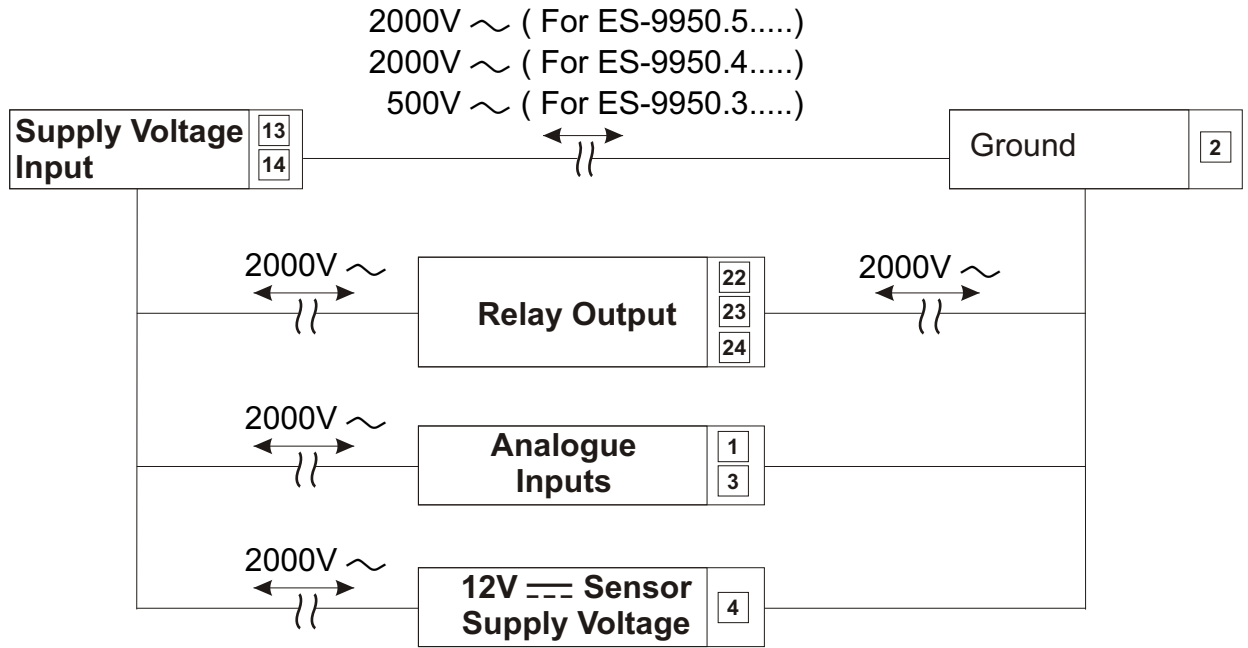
2000V $\sim$ ( For ES-9950.5.....)
2000V $\sim$ ( For ES-9950.4.....)
500V $\sim$ ( For ES-9950.3.....)

Supply Voltage Input 13 14

Ground 2

2000V $\sim$

Relay Output 22 23 24

2000V $\sim$

2000V $\sim$

Analogue Inputs 1 3

2000V $\sim$

12V $\overline{\underline{\dots}}$ Sensor Supply Voltage 4